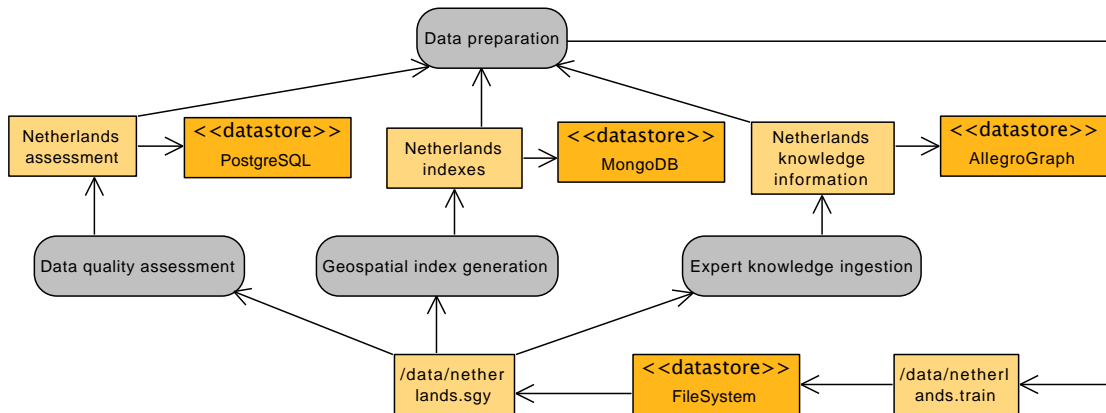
Data preparation

Netherlands assessment

<<datastore>>
PostgreSQL

Netherlands indexes

<<datastore>>
MongoDB

Netherlands knowledge information

<<datastore>>
AllegroGraph

Data quality assessment

Geospatial index generation

Expert knowledge ingestion

/data/netherlands.sgy

<<datastore>>
FileSystem

/data/netherlands.train